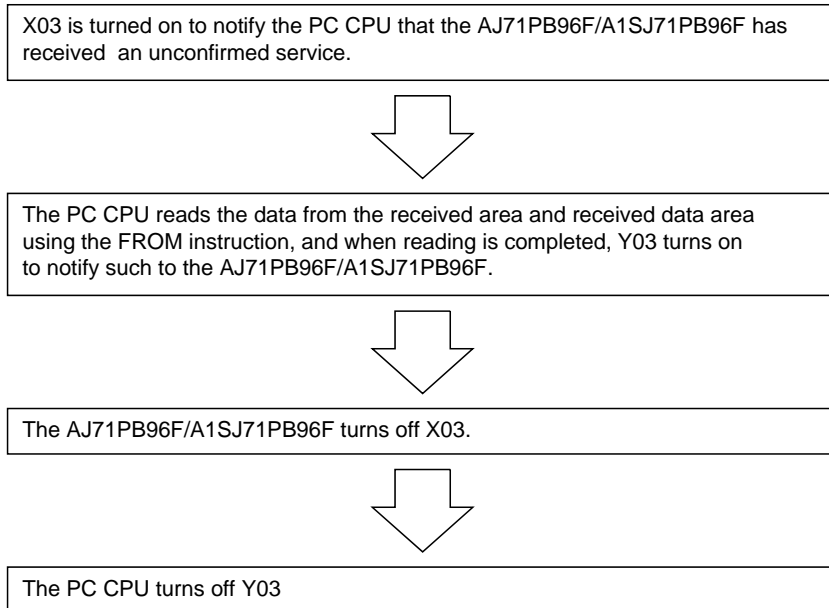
X03 is turned on to notify the PC CPU that the AJ71PB96F/A1SJ71PB96F has received an unconfirmed service.

The PC CPU reads the data from the received area and received data area using the FROM instruction, and when reading is completed, Y03 turns on to notify such to the AJ71PB96F/A1SJ71PB96F.

The AJ71PB96F/A1SJ71PB96F turns off X03.

The PC CPU turns off Y03